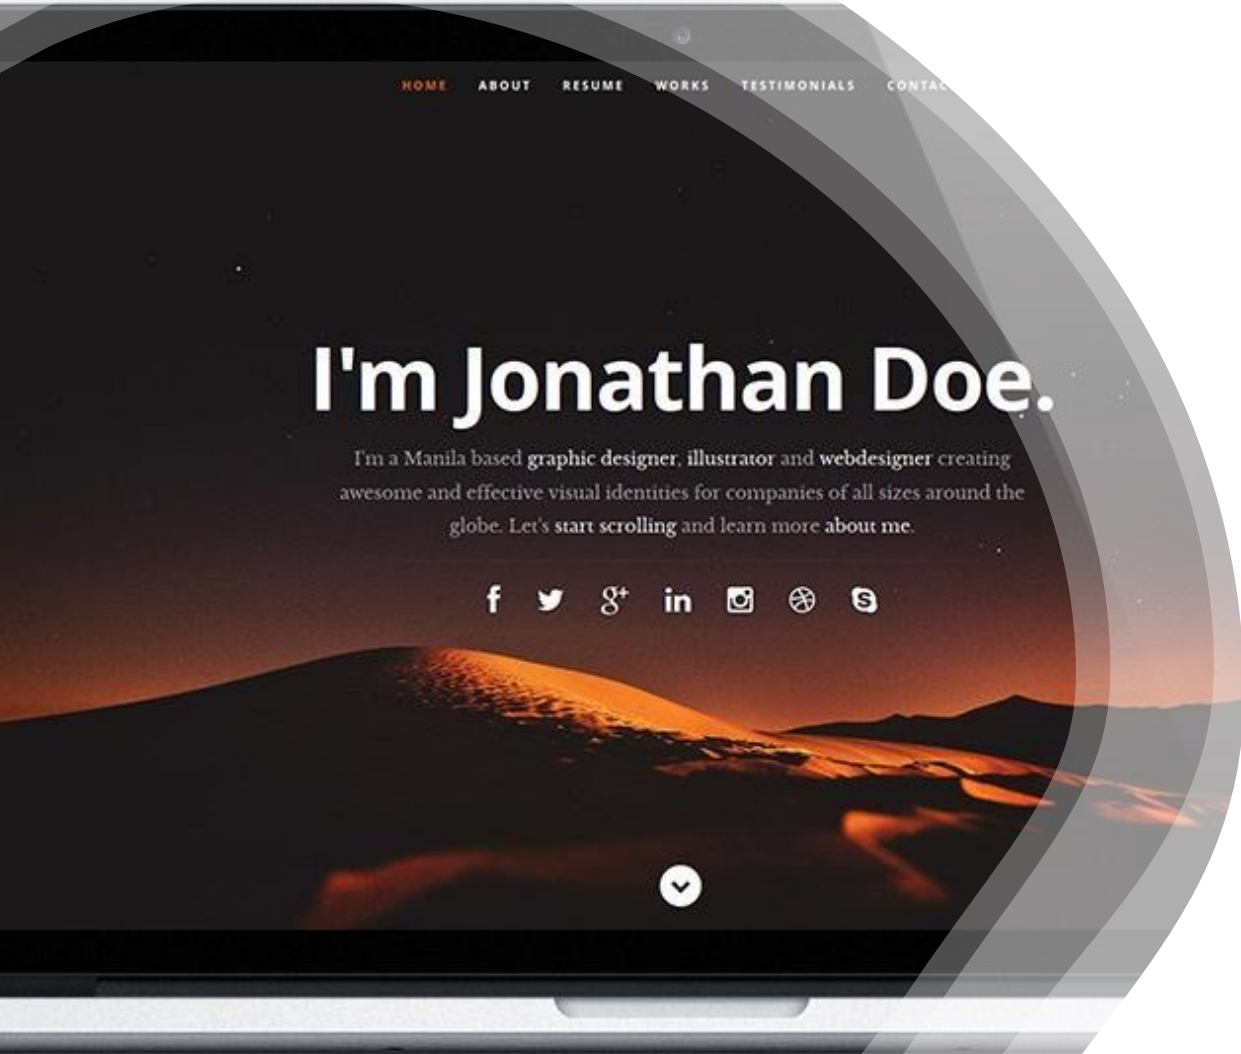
HOME ABOUT RESUME WORKS TESTIMONIALS CONTAC

I'm Jonathan Doe.

I'm a Manila based graphic designer, illustrator and webdesigner creating awesome and effective visual identities for companies of all sizes around the globe. Let's start scrolling and learn more about me.